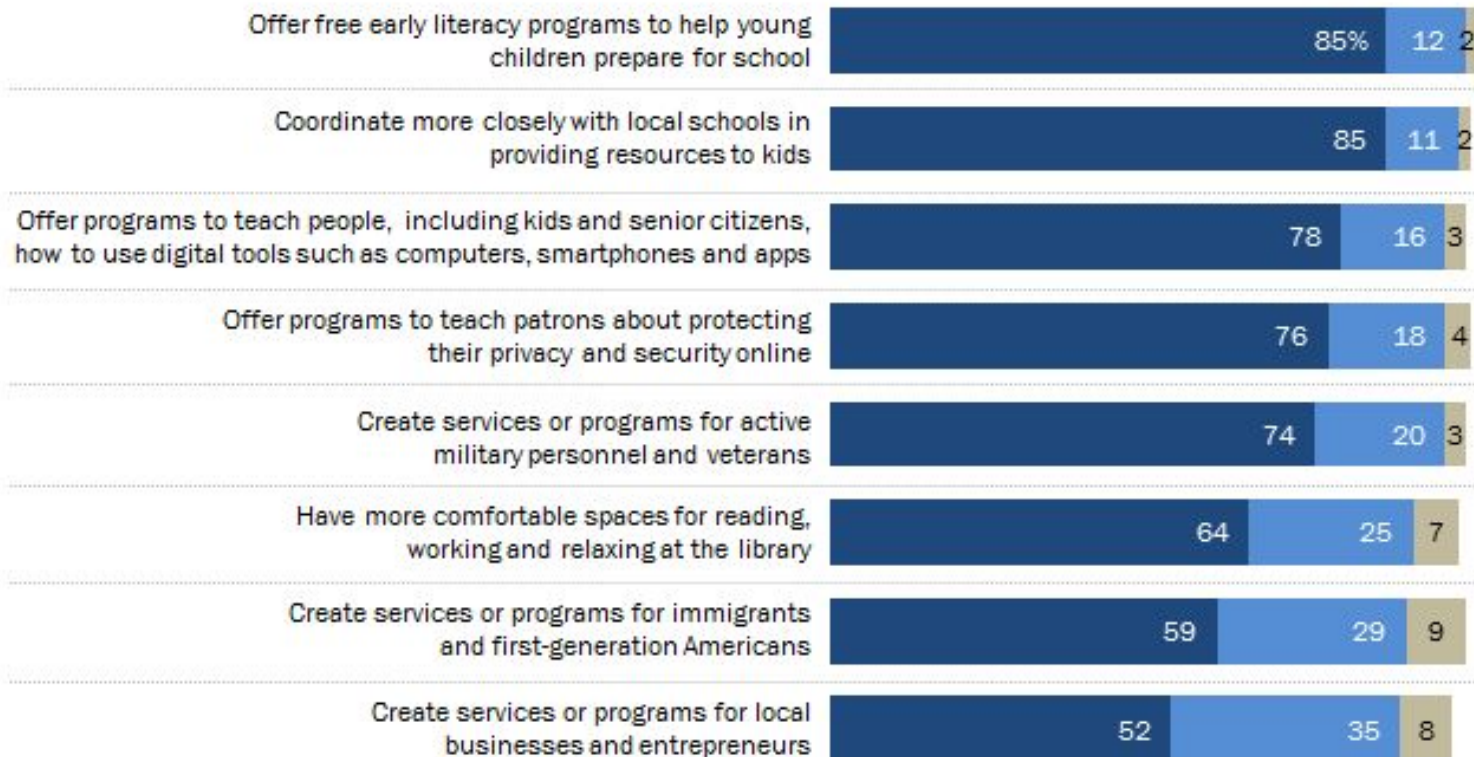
Offer free early literacy programs to help young children prepare for school 85% 12 2

Coordinate more closely with local schools in providing resources to kids 85 11 2

Offer programs to teach people, including kids and senior citizens, how to use digital tools such as computers, smartphones and apps 78 16 3

Offer programs to teach patrons about protecting their privacy and security online 76 18 4

Create services or programs for active military personnel and veterans 74 20 3

Have more comfortable spaces for reading, working and relaxing at the library 64 25 7

Create services or programs for immigrants and first-generation Americans 59 29 9

Create services or programs for local businesses and entrepreneurs 52 35 8